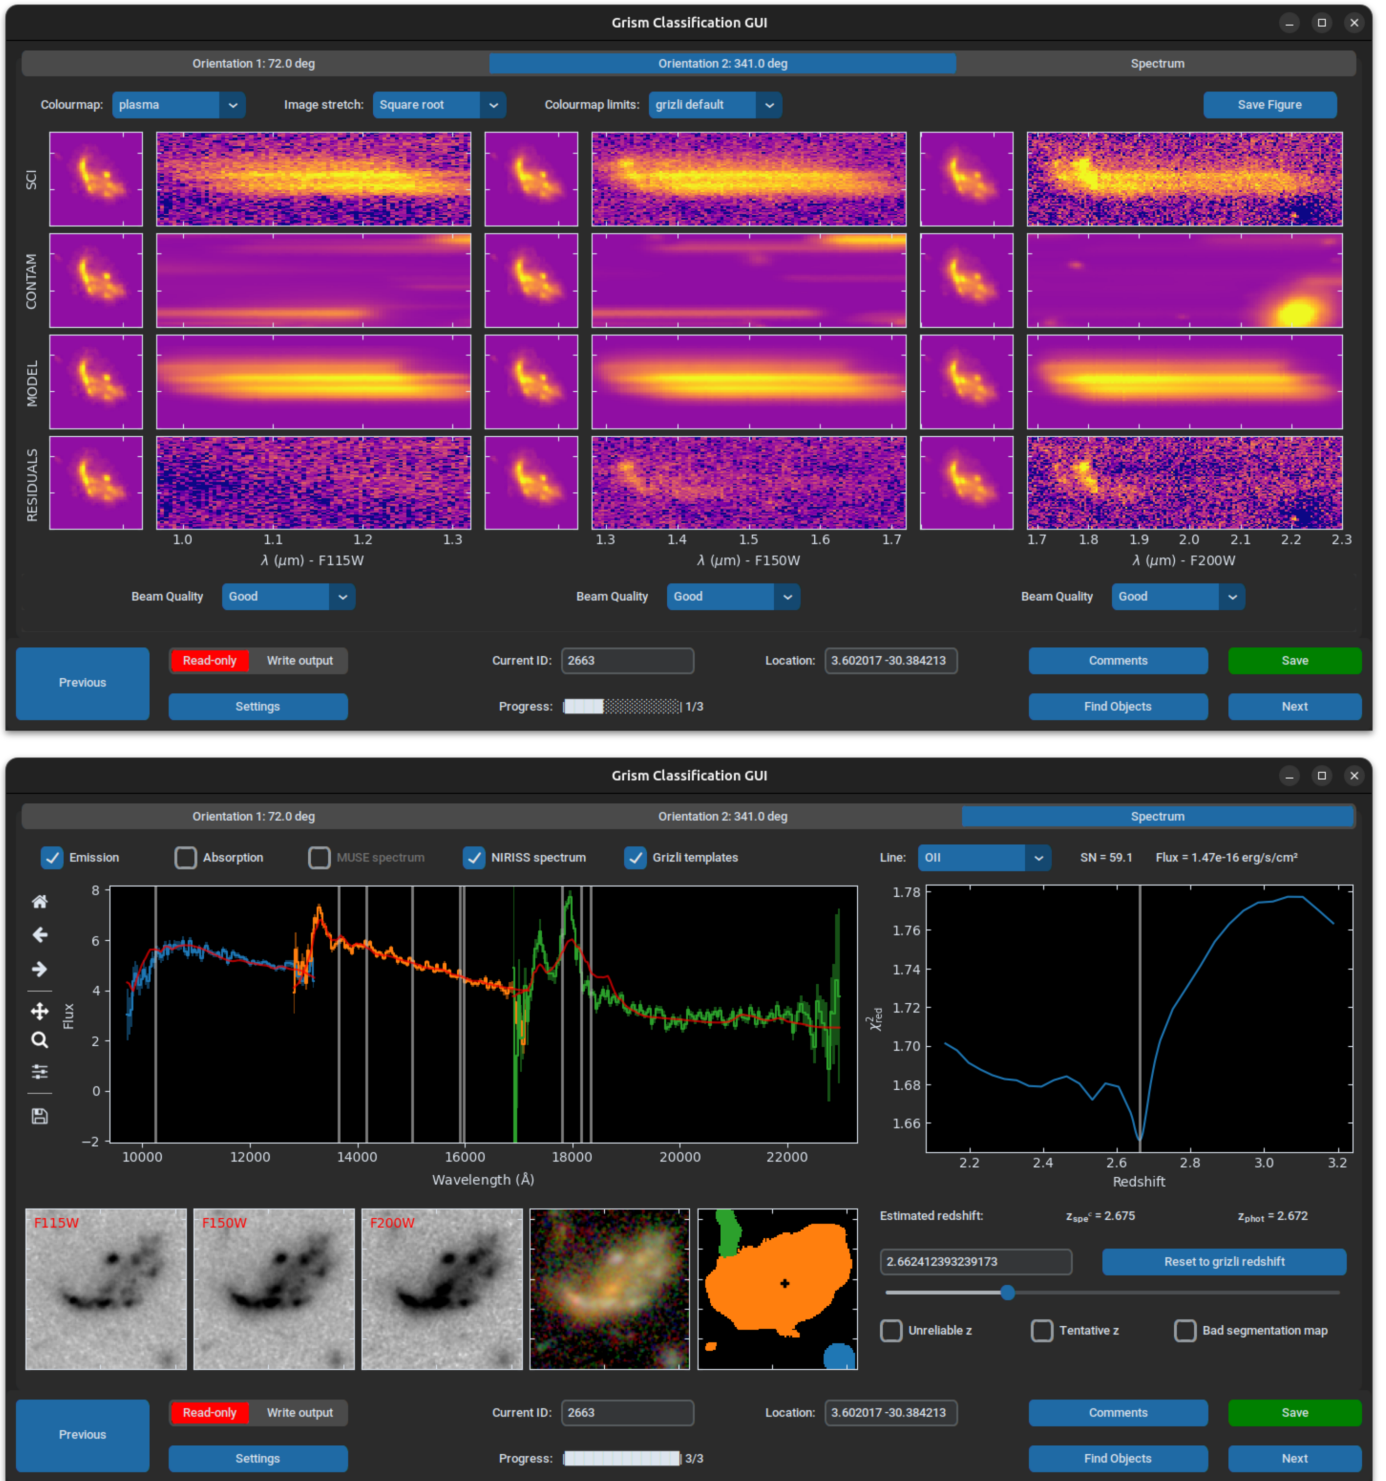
Grism Classification GUI

Orientation 1: 72.0 deg
Orientation 2: 341.0 deg
Spectrum

Colourmap: plasma
Image stretch: Square root
Colourmap limits: grizli default
Save Figure

SCI
CONTAM
MODEL
RESIDUALS

1.0 1.1 1.2 1.3
$\lambda$ ($\mu$m) - F115W
1.3 1.4 1.5 1.6 1.7
$\lambda$ ($\mu$m) - F150W
1.7 1.8 1.9 2.0 2.1 2.2 2.3
$\lambda$ ($\mu$m) - F200W

Beam Quality Good
Beam Quality Good
Beam Quality Good

Previous
Read-only Write output
Settings
Current ID: 2663
Progress: 1/3
Location: 3.602017 -30.384213
Comments
Find Objects
Save
Next

Grism Classification GUI

Orientation 1: 72.0 deg
Orientation 2: 341.0 deg
Spectrum

Emission
Absorption
MUSE spectrum
NIRISS spectrum
Grizli templates
Line: OII
SN = 59.1
Flux = 1.47e-16 erg/s/cm²

8
6
4
2
0
−2
Flux
10000 12000 14000 16000 18000 20000 22000
Wavelength (Å)

1.78
1.76
1.74
1.72
1.70
1.68
1.66
$\chi^2_{red}$
2.2 2.4 2.6 2.8 3.0 3.2
Redshift

F115W
F150W
F200W

Estimated redshift:
$z_{spec}$ = 2.675
$z_{phot}$ = 2.672
2.662412393239173
Reset to grizli redshift
Unreliable z
Tentative z
Bad segmentation map

Previous
Read-only Write output
Settings
Current ID: 2663
Progress: 3/3
Location: 3.602017 -30.384213
Comments
Find Objects
Save
Next